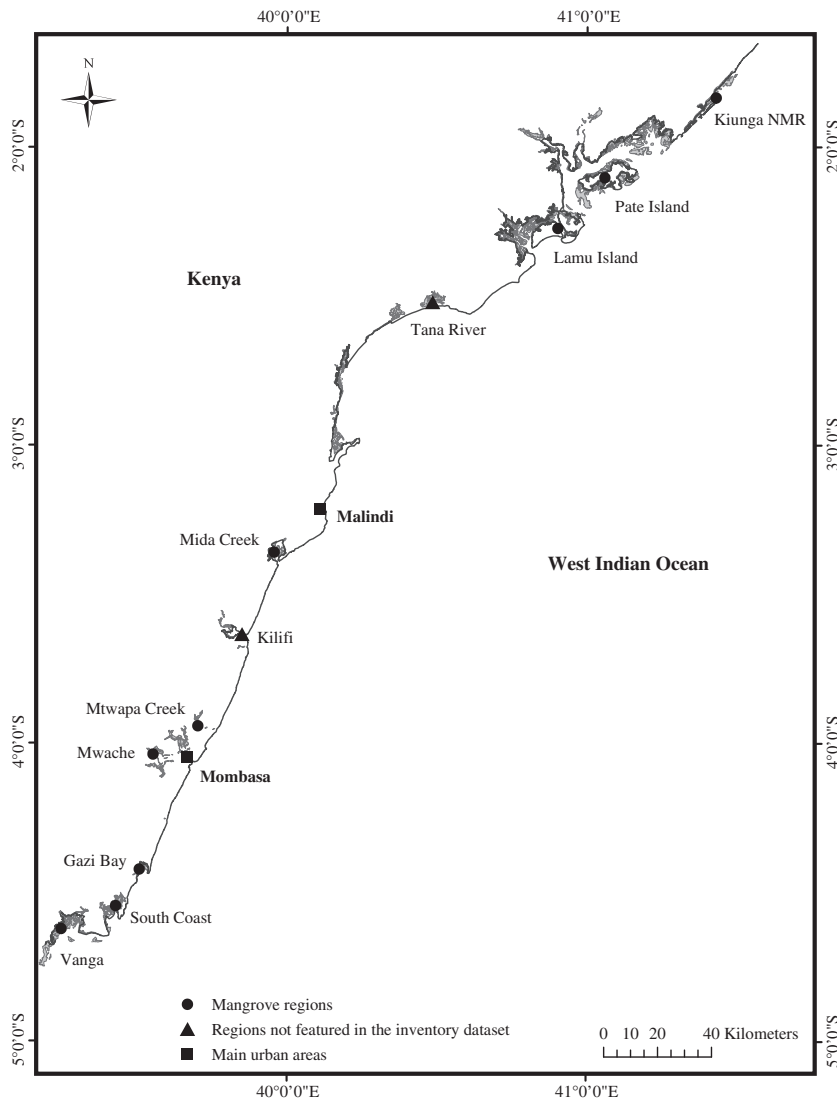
40°0'0"E
41°0'0"E

N

2°0'0"S
2°0'0"S

Kiunga NMR

Pate Island

Lamu Island

Kenya

Tana River

3°0'0"S
3°0'0"S

Malindi

Mida Creek

West Indian Ocean

Kilifi

Mtwapa Creek

Mwache

4°0'0"S
4°0'0"S

Mombasa

Gazi Bay

South Coast

Vanga

Mangrove regions
Regions not featured in the inventory dataset
Main urban areas

0 10 20 40 Kilometers

5°0'0"S
5°0'0"S

40°0'0"E
41°0'0"E